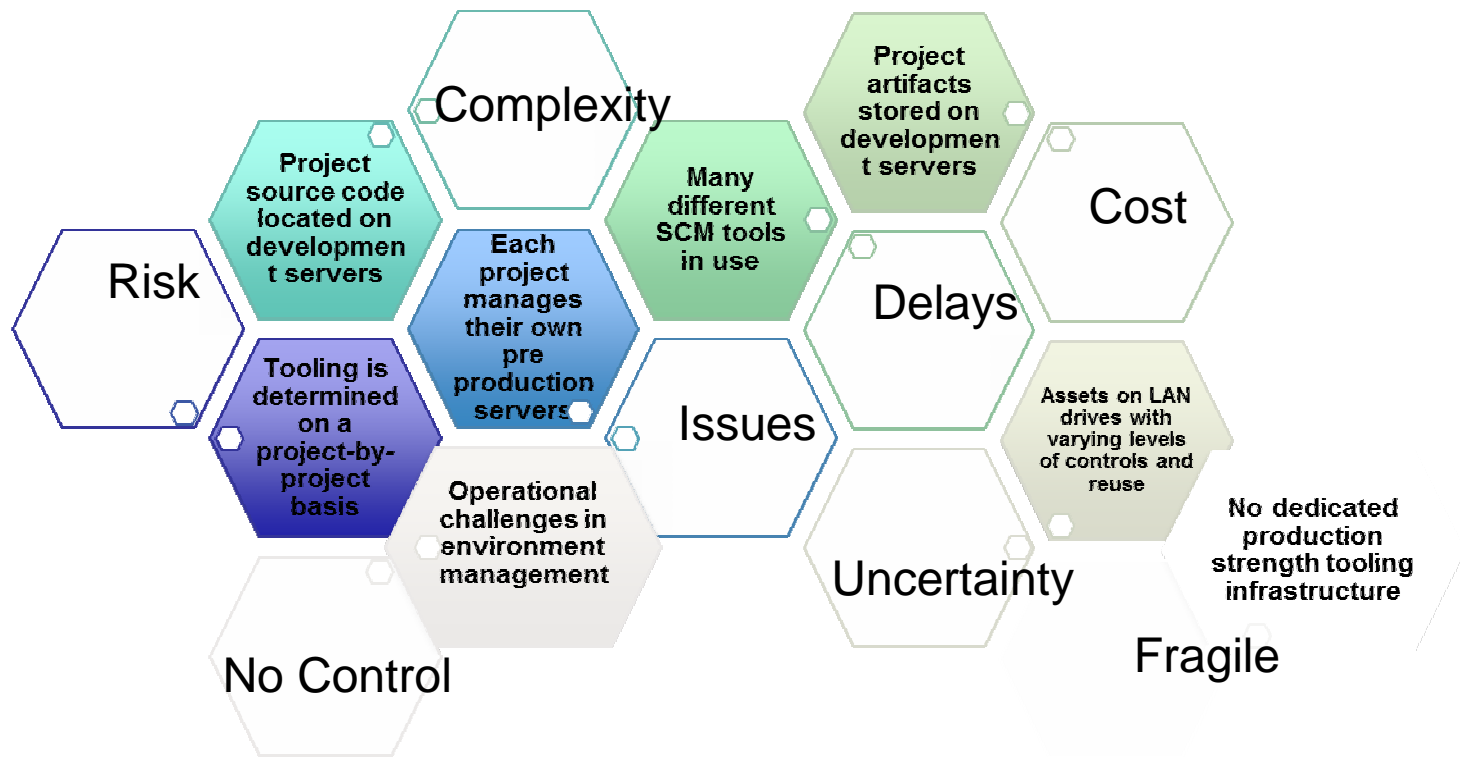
Complexity

Project artifacts stored on developmen t servers

Project source code located on developmen t servers

Many different SCM tools in use

Cost

Risk

Each project manages their own pre production servers

Delays

Tooling is determined on a project-by-project basis

Issues

Assets on LAN drives with varying levels of controls and reuse

Operational challenges in environment management

No dedicated production strength tooling infrastructure

Uncertainty

Fragile

No Control